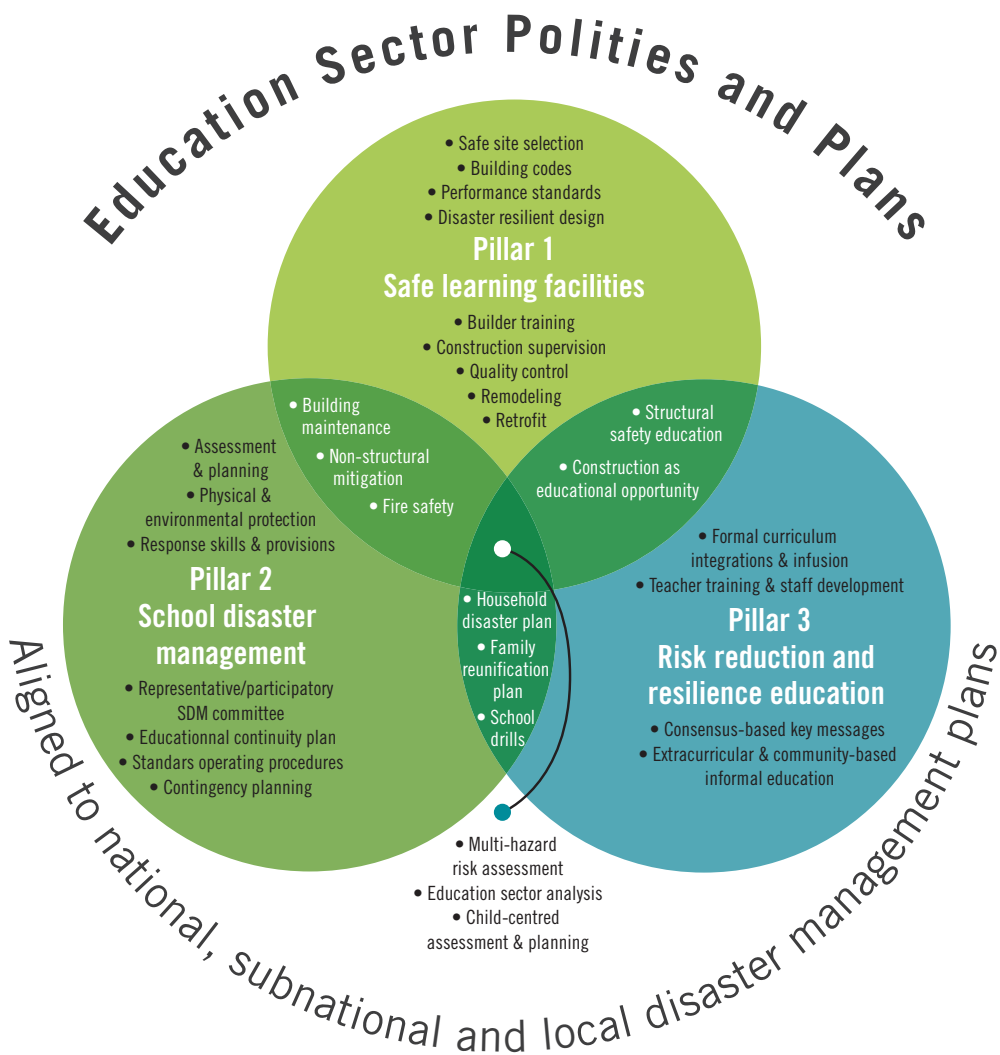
Education Sector Polities and Plans

• Safe site selection
• Building codes
• Performance standards
• Disaster resilient design
Pillar 1
Safe learning facilities
• Builder training
• Construction supervision
• Quality control
• Remodeling
• Retrofit

• Building maintenance
• Non-structural mitigation
• Fire safety

• Structural safety education
• Construction as educational opportunity

• Assessment & planning
• Physical & environmental protection
• Response skills & provisions
Pillar 2
School disaster management
• Representative/participatory SDM committee
• Educationnal continuity plan
• Standars operating procedures
• Contingency planning

• Household disaster plan
• Family reunification plan
• School drills

• Formal curriculum integrations & infusion
• Teacher training & staff development
Pillar 3
Risk reduction and resilience education
• Consensus-based key messages
• Extracurricular & community-based informal education

• Multi-hazard risk assessment
• Education sector analysis
• Child-centred assessment & planning

Aligned to national, subnational and local disaster management plans